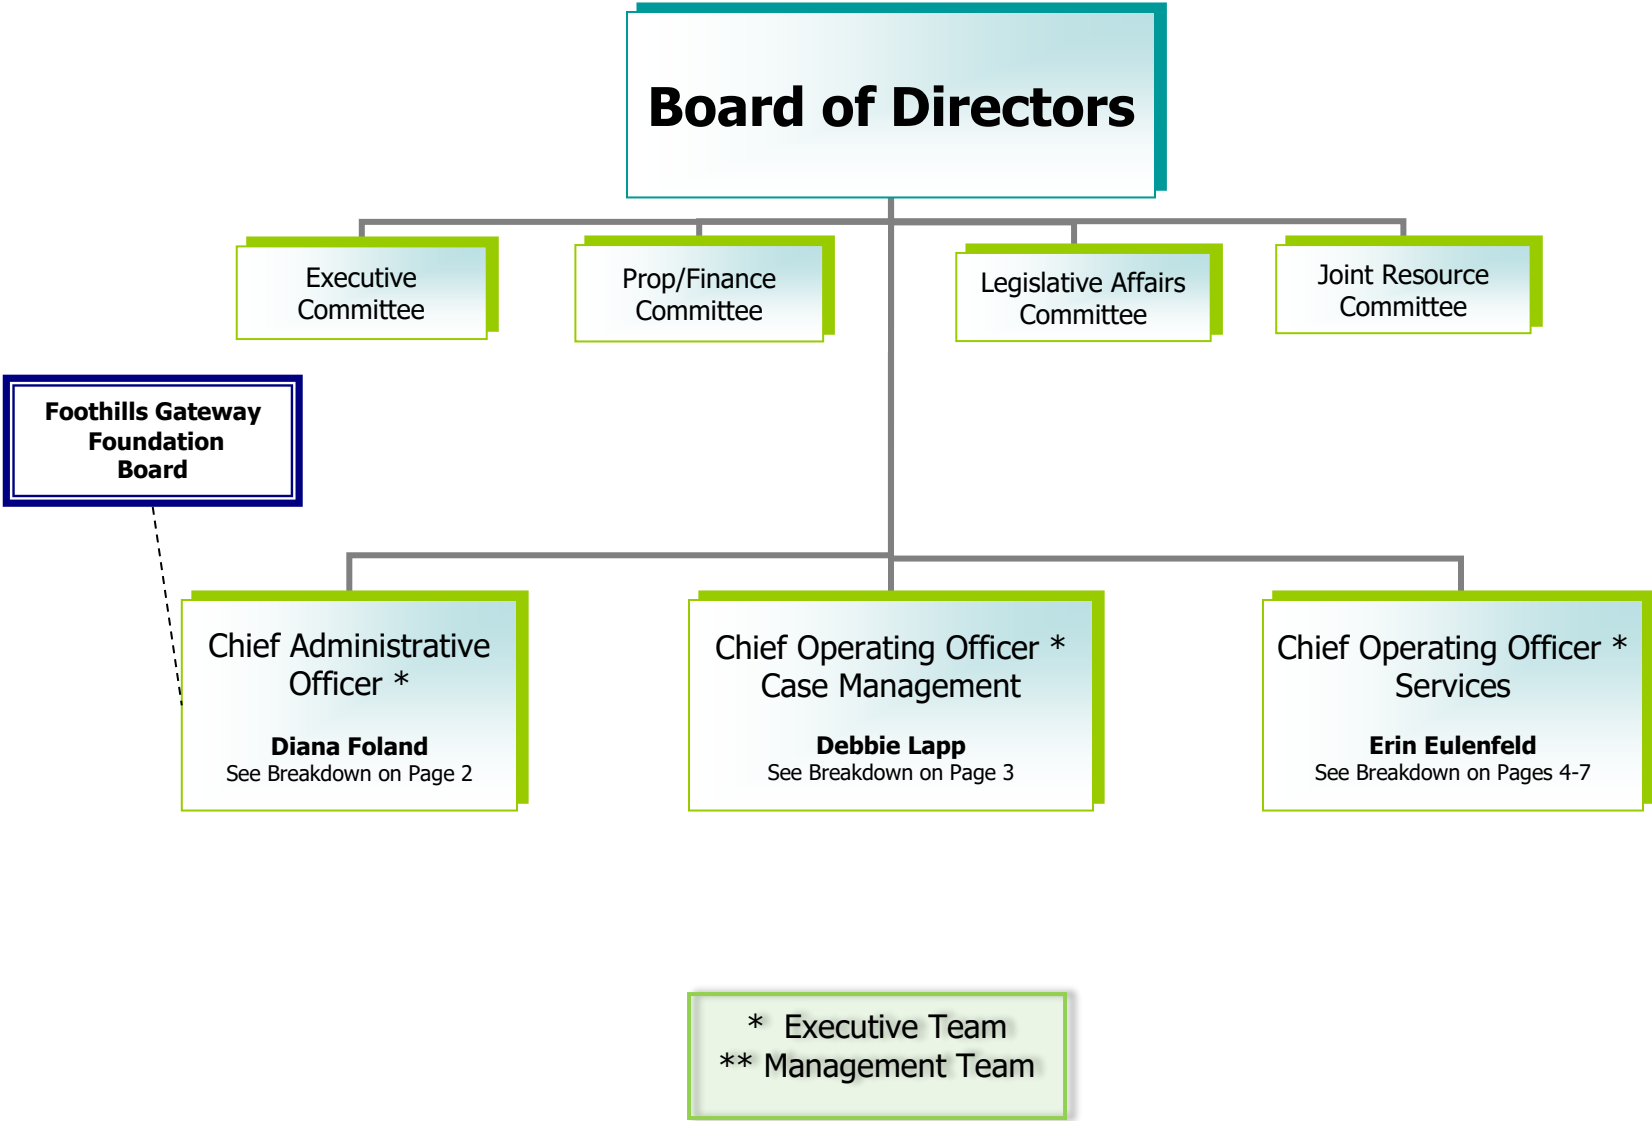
Board of Directors

Executive Committee

Prop/Finance Committee

Legislative Affairs Committee

Joint Resource Committee

Foothills Gateway Foundation Board

Chief Administrative Officer *

Diana Foland
See Breakdown on Page 2

Chief Operating Officer * Case Management

Debbie Lapp
See Breakdown on Page 3

Chief Operating Officer * Services

Erin Eulenfeld
See Breakdown on Pages 4-7

* Executive Team
** Management Team